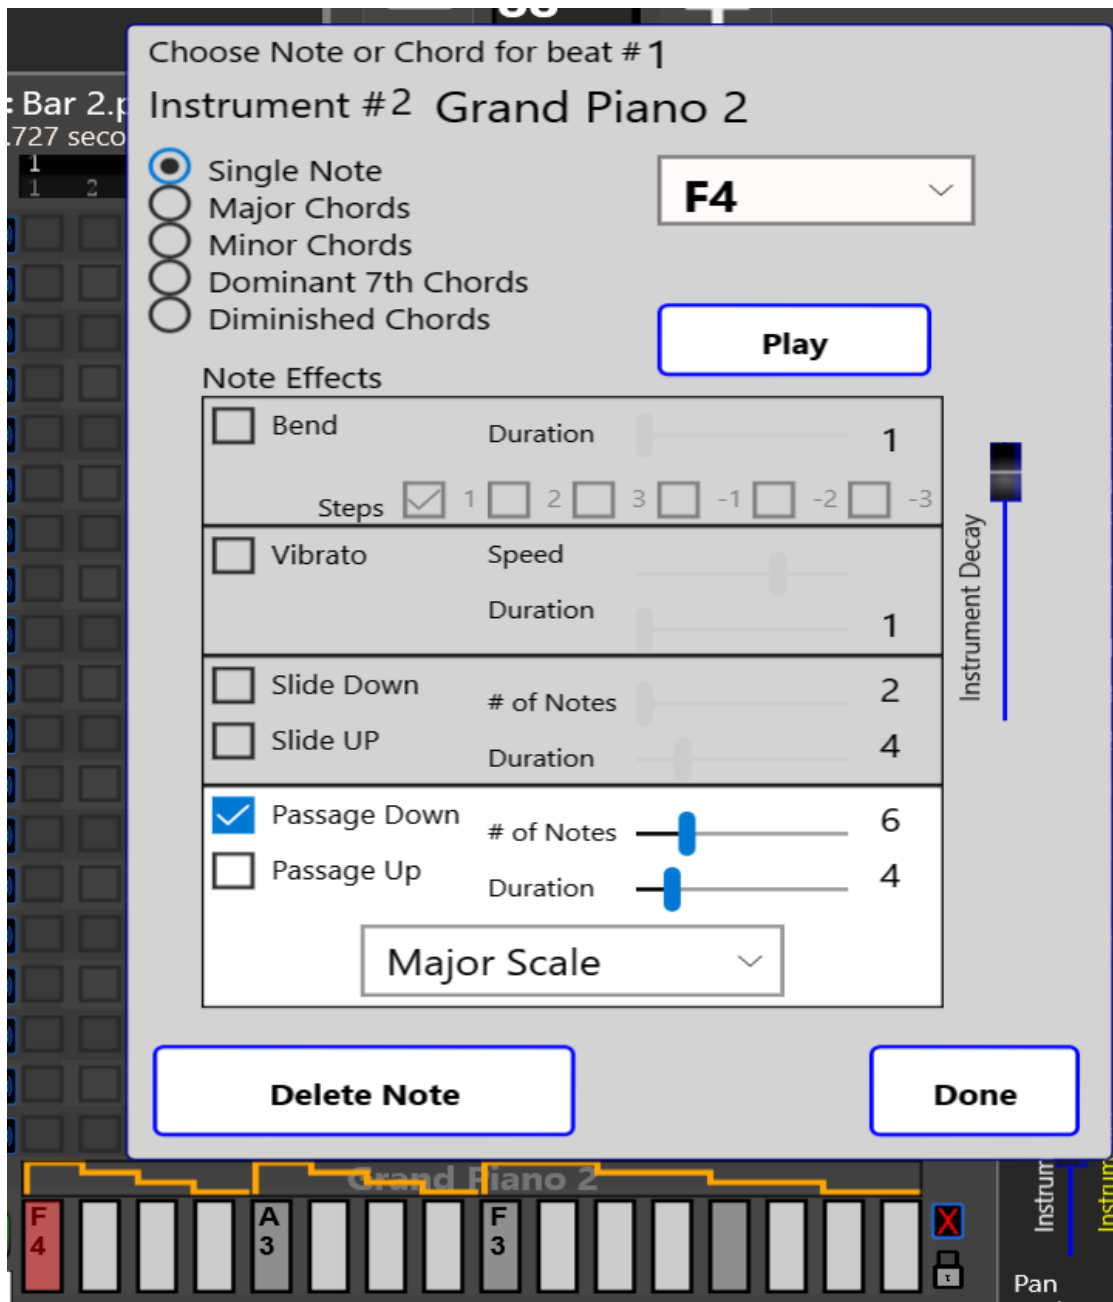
: Bar 2.p
.727 seco
1
1 2

Choose Note or Chord for beat # 1
Instrument #2 Grand Piano 2

Single Note
Major Chords
Minor Chords
Dominant 7th Chords
Diminished Chords

F4

Play

Note Effects

Bend
Duration 1
Steps 1 2 3 -1 -2 -3

Vibrato
Speed
Duration 1

Slide Down
Slide UP
# of Notes 2
Duration 4

Passage Down
Passage Up
# of Notes 6
Duration 4

Major Scale

Instrument Decay

Delete Note

Done

Grand Piano 2

F 4
A 3
F 3

X

Instrum
Instrum
Pan